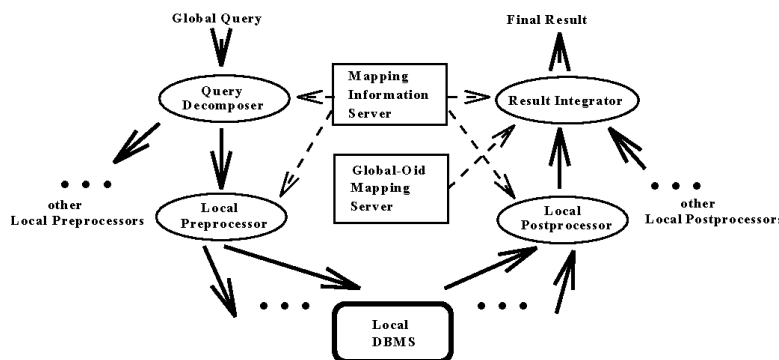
Global Query

Final Result

Query Decomposer

Mapping Information Server

Result Integrator

• • •
other
Local Preprocessors

Global-Oid Mapping Server

• • •
other
Local Postprocessors

Local Preprocessor

Local Postprocessor

• • •

• • •

Local DBMS